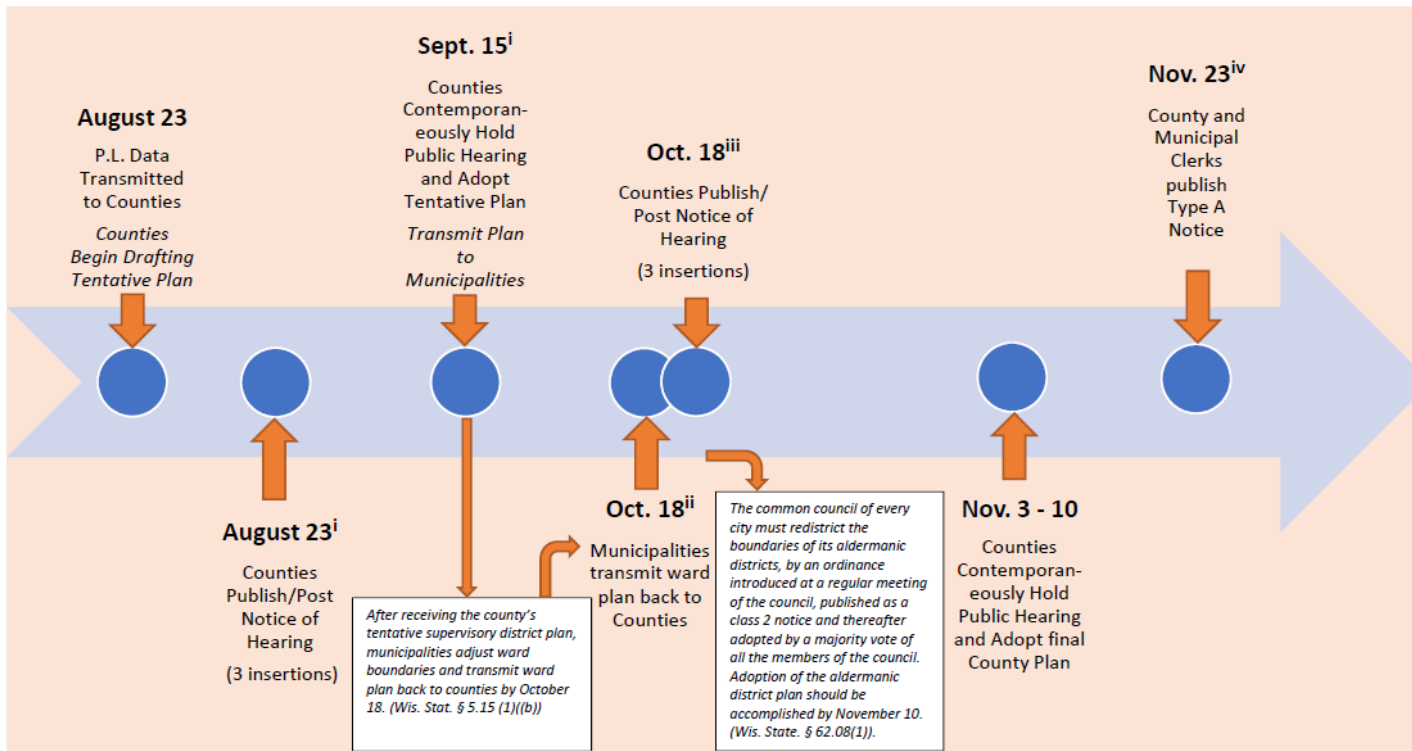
August 23

P.L. Data Transmitted to Counties

*Counties Begin Drafting Tentative Plan*

August 23$^{i}$

Counties Publish/Post Notice of Hearing

(3 insertions)

Sept. 15$^{i}$

Counties Contemporaneously Hold Public Hearing and Adopt Tentative Plan

*Transmit Plan to Municipalities*

After receiving the county's tentative supervisory district plan, municipalities adjust ward boundaries and transmit ward plan back to counties by October 18. (Wis. Stat. § 5.15 (1)((b))

Oct. 18$^{iii}$

Counties Publish/ Post Notice of Hearing

(3 insertions)

Oct. 18$^{ii}$

Municipalities transmit ward plan back to Counties

The common council of every city must redistrict the boundaries of its aldermanic districts, by an ordinance introduced at a regular meeting of the council, published as a class 2 notice and thereafter adopted by a majority vote of all the members of the council. Adoption of the aldermanic district plan should be accomplished by November 10. (Wis. State. § 62.08(1)).

Nov. 3 - 10

Counties Contemporaneously Hold Public Hearing and Adopt final County Plan

Nov. 23$^{iv}$

County and Municipal Clerks publish Type A Notice